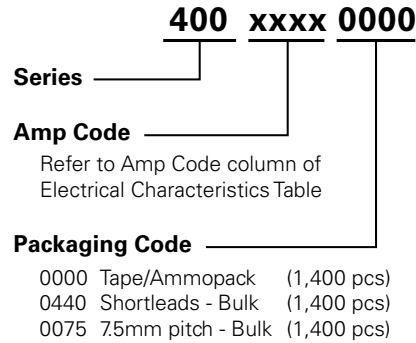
400 xxxx 0000

Series

Amp Code

Refer to Amp Code column of Electrical Characteristics Table

Packaging Code

0000 Tape/Ammopack (1,400 pcs)
0440 Shortleads - Bulk (1,400 pcs)
0075 7.5mm pitch - Bulk (1,400 pcs)